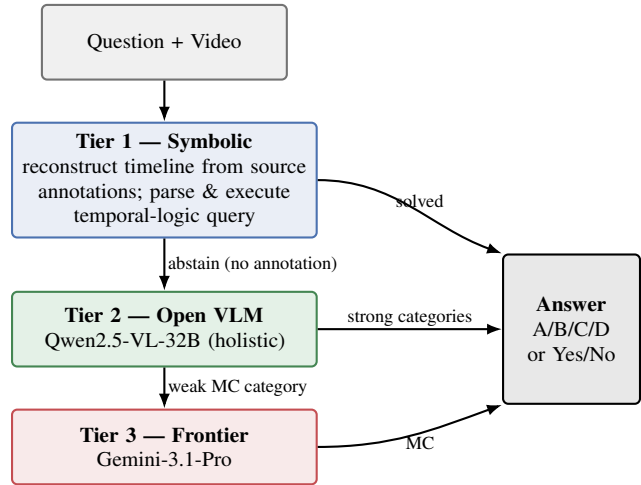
Question + Video

Tier 1 — Symbolic
reconstruct timeline from source annotations; parse & execute temporal-logic query

solved

abstain (no annotation)

Tier 2 — Open VLM
Qwen2.5-VL-32B (holistic)

strong categories

Answer
A/B/C/D
or Yes/No

weak MC category

Tier 3 — Frontier
Gemini-3.1-Pro

MC